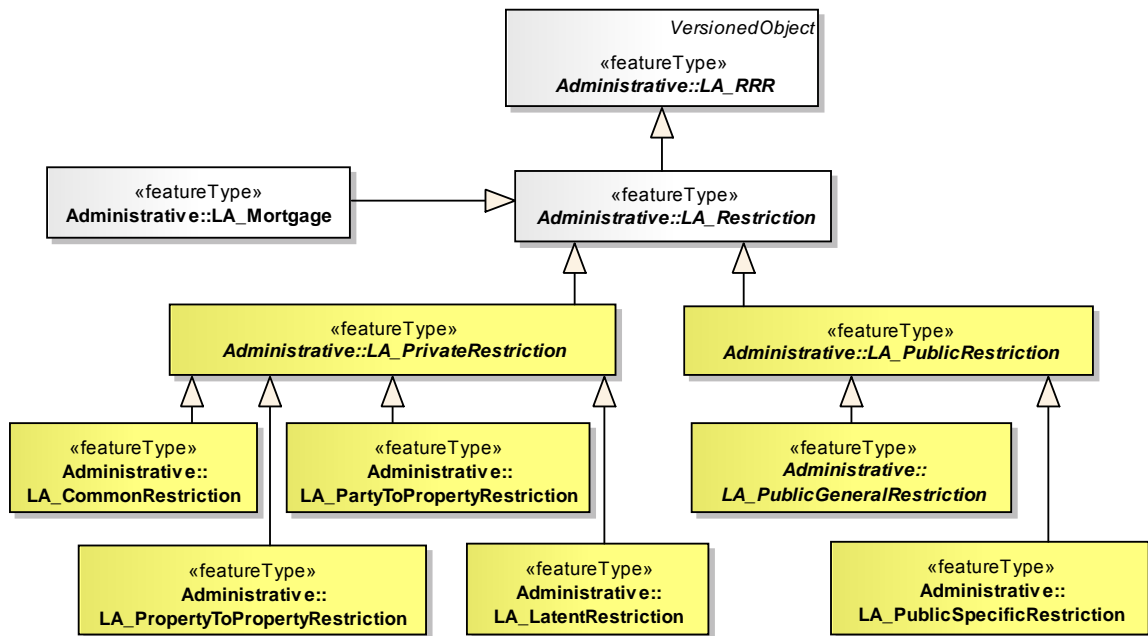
VersionedObject
«featureType»
Administrative::LA_RRR

«featureType»
Administrative::LA_Mortgage

«featureType»
Administrative::LA_Restriction

«featureType»
Administrative::LA_PrivateRestriction

«featureType»
Administrative::LA_PublicRestriction

«featureType»
Administrative::
LA_CommonRestriction

«featureType»
Administrative::
LA_PartyToPropertyRestriction

«featureType»
Administrative::
LA_PublicGeneralRestriction

«featureType»
Administrative::
LA_PropertyToPropertyRestriction

«featureType»
Administrative::
LA_LatentRestriction

«featureType»
Administrative::
LA_PublicSpecificRestriction